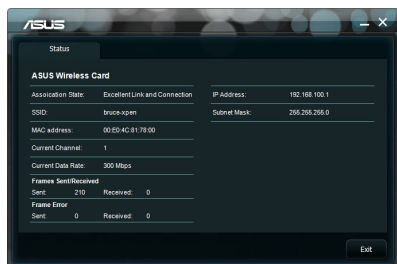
ASUS

Status

ASUS Wireless Card

| | |
|---|---|
| Assocaction State: | Excellent Link and Connection |
| SSID: | bruce-xpen |
| MAC address: | 00:E0:4C:81:78:00 |
| Current Channel: | 1 |
| Current Data Rate: | 300 Mbps |

Frames Sent/Received
Sent: 210 Received: 0

Frame Error
Sent: 0 Received: 0

| | |
|---|---|
| IP Address: | 192.168.100.1 |
| Subnet Mask: | 255.255.255.0 |

Exit